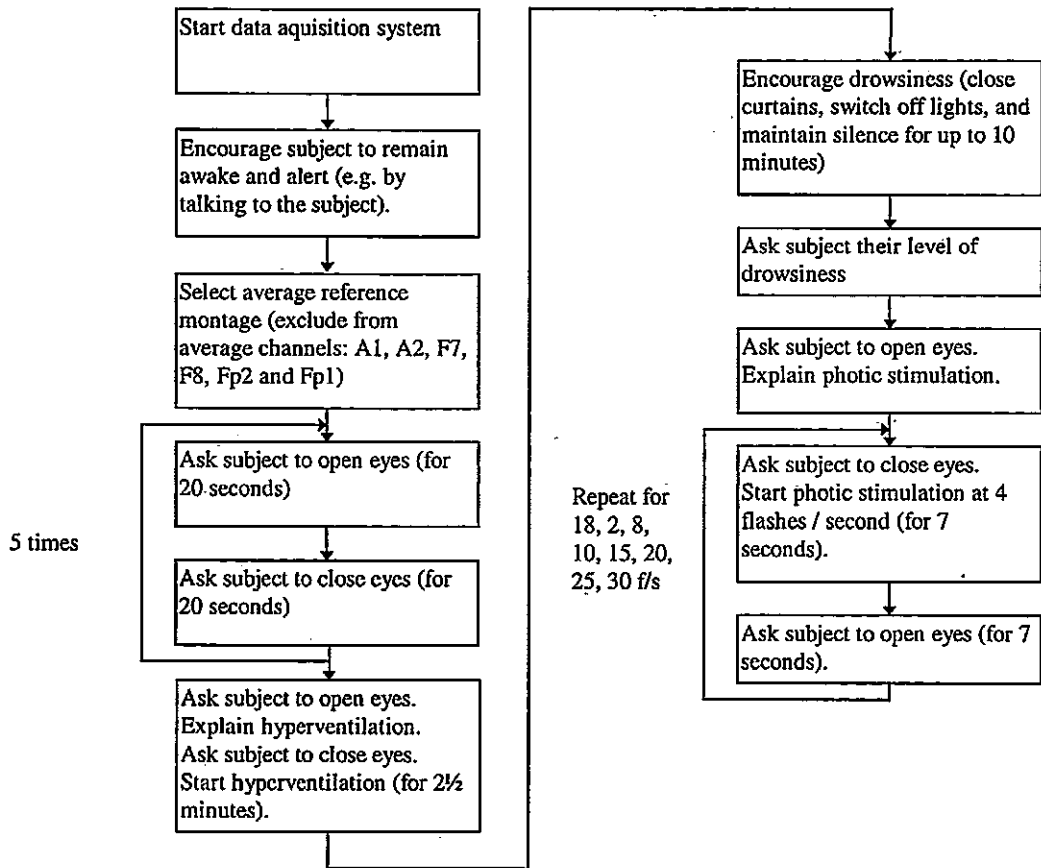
Start data aquisition system

Encourage subject to remain awake and alert (e.g. by talking to the subject).

Select average reference montage (exclude from average channels: A1, A2, F7, F8, Fp2 and Fp1)

5 times

Ask subject to open eyes (for 20 seconds)

Ask subject to close eyes (for 20 seconds)

Ask subject to open eyes. Explain hyperventilation. Ask subject to close eyes. Start hyperventilation (for 2½ minutes).

Encourage drowsiness (close curtains, switch off lights, and maintain silence for up to 10 minutes)

Ask subject their level of drowsiness

Ask subject to open eyes. Explain photic stimulation.

Repeat for 18, 2, 8, 10, 15, 20, 25, 30 f/s

Ask subject to close eyes. Start photic stimulation at 4 flashes / second (for 7 seconds).

Ask subject to open eyes (for 7 seconds).